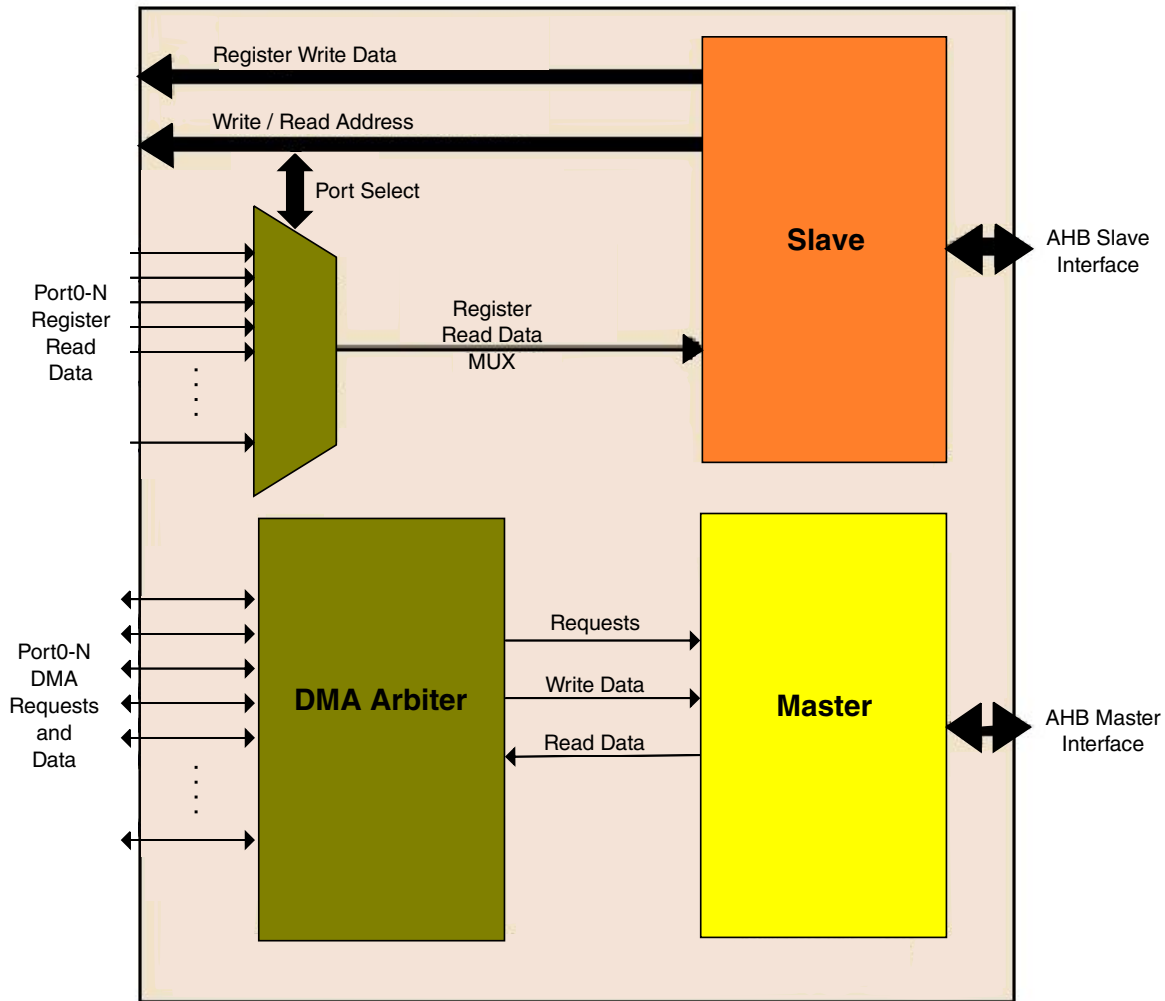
Register Write Data

Write / Read Address

Port Select

Slave

AHB Slave Interface

Port0-N Register Read Data

Register Read Data MUX

DMA Arbiter

Requests

Write Data

Read Data

Master

AHB Master Interface

Port0-N DMA Requests and Data